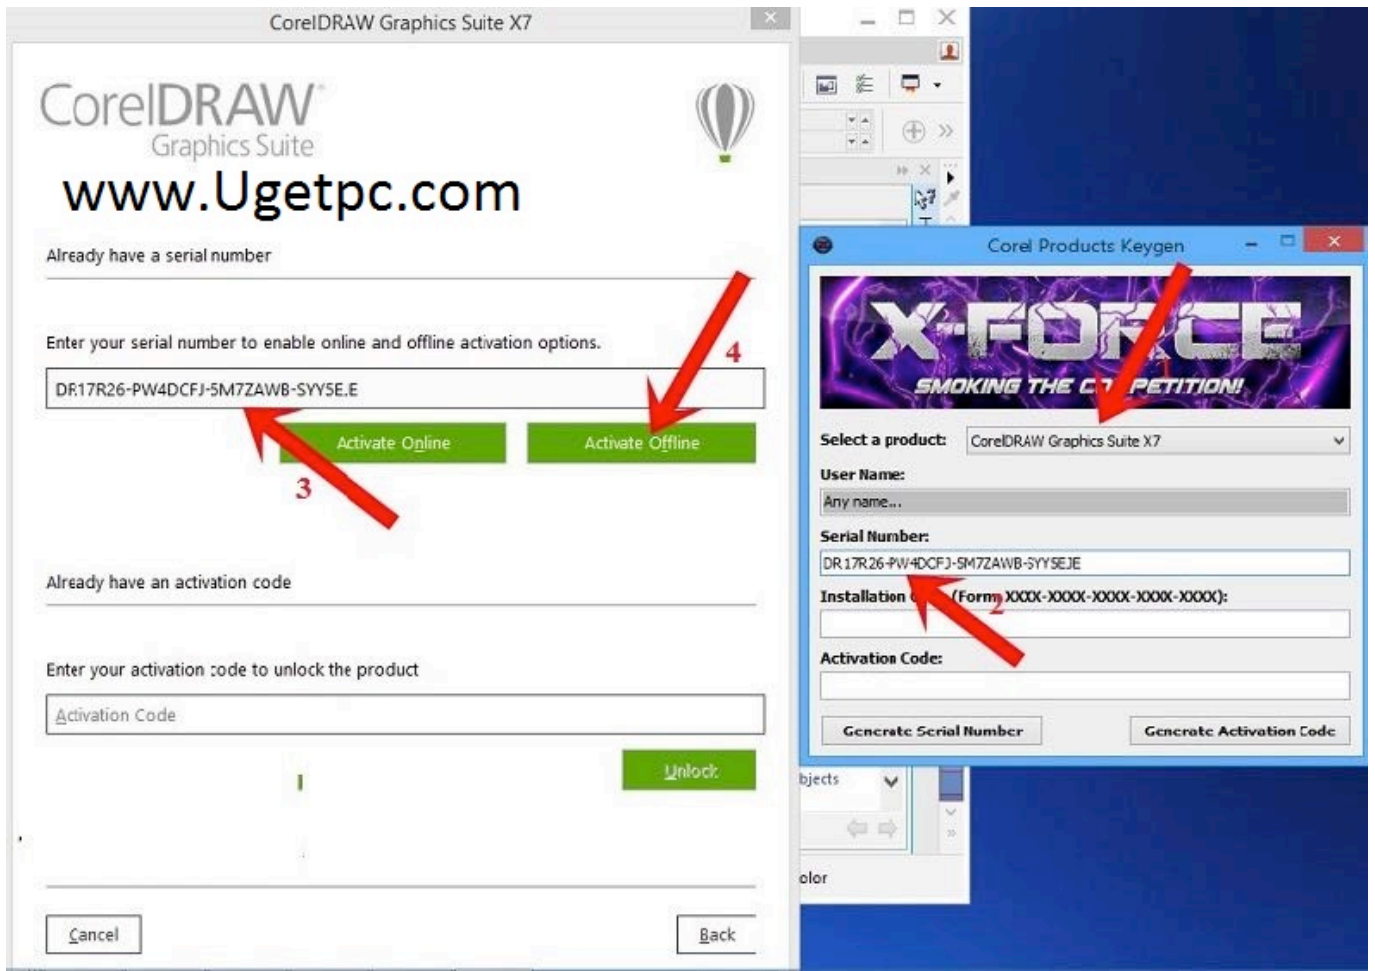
CorelDRAW Graphics Suite X7

CorelDRAW Graphics Suite

www.Ugetpc.com

Already have a serial number

Enter your serial number to enable online and offline activation options.

DR17R26-PW4DCFJ-5M7ZAWB-SYY5E.E

Activate Online

Activate Offline

4

3

Already have an activation code

Enter your activation code to unlock the product

Activation Code

Unlock

Cancel

Back

Corel Products Keygen

X-FORCE

SMOKING THE C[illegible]PETITION!

Select a product:

CorelDRAW Graphics Suite X7

User Name:

Any name...

Serial Number:

DR17R26-PW4DCFJ-5M7ZAWB-SYY5EJE

Installation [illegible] (Form XXXX-XXXX-XXXX-XXXX-XXXX):

2

Activation Code:

Generate Serial Number

Generate Activation Code

bjects

olor